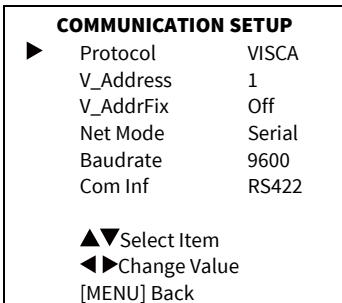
COMMUNICATION SETUP

| | | |
|---|---|---|
| ▶ | Protocol | VISCA |
| | V_Address | 1 |
| | V_AddrFix | Off |
| | Net Mode | Serial |
| | Baudrate | 9600 |
| | Com Inf | RS422 |

▲▼Select Item
◀▶Change Value
[MENU] Back